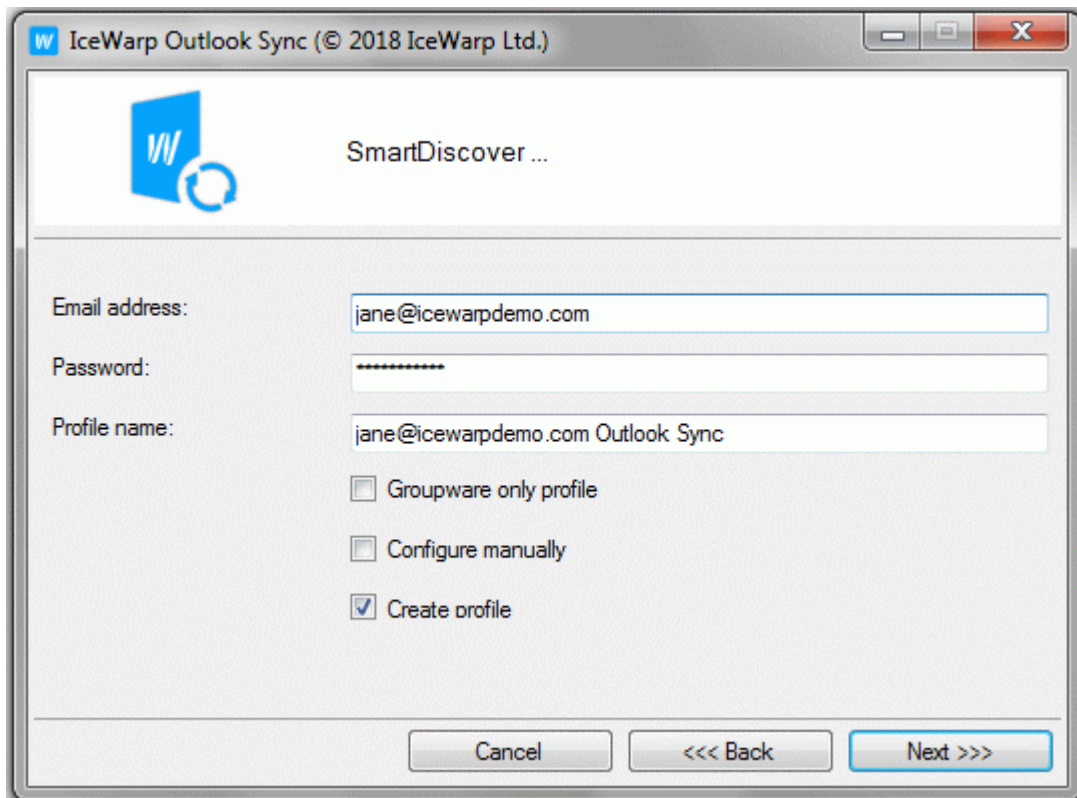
IceWarp Outlook Sync (© 2018 IceWarp Ltd.)

SmartDiscover ...

Email address: jane@icewarpdemo.com

Password: ************

Profile name: jane@icewarpdemo.com Outlook Sync

Groupware only profile

Configure manually

Create profile

Cancel

<<< Back

Next >>>